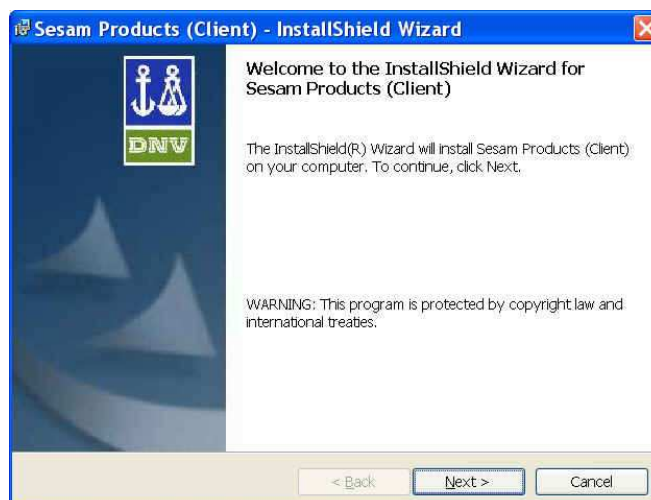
Sesam Products (Client) - InstallShield Wizard

DNV

Welcome to the InstallShield Wizard for Sesam Products (Client)

The InstallShield(R) Wizard will install Sesam Products (Client) on your computer. To continue, click Next.

WARNING: This program is protected by copyright law and international treaties.

< Back
Next >
Cancel